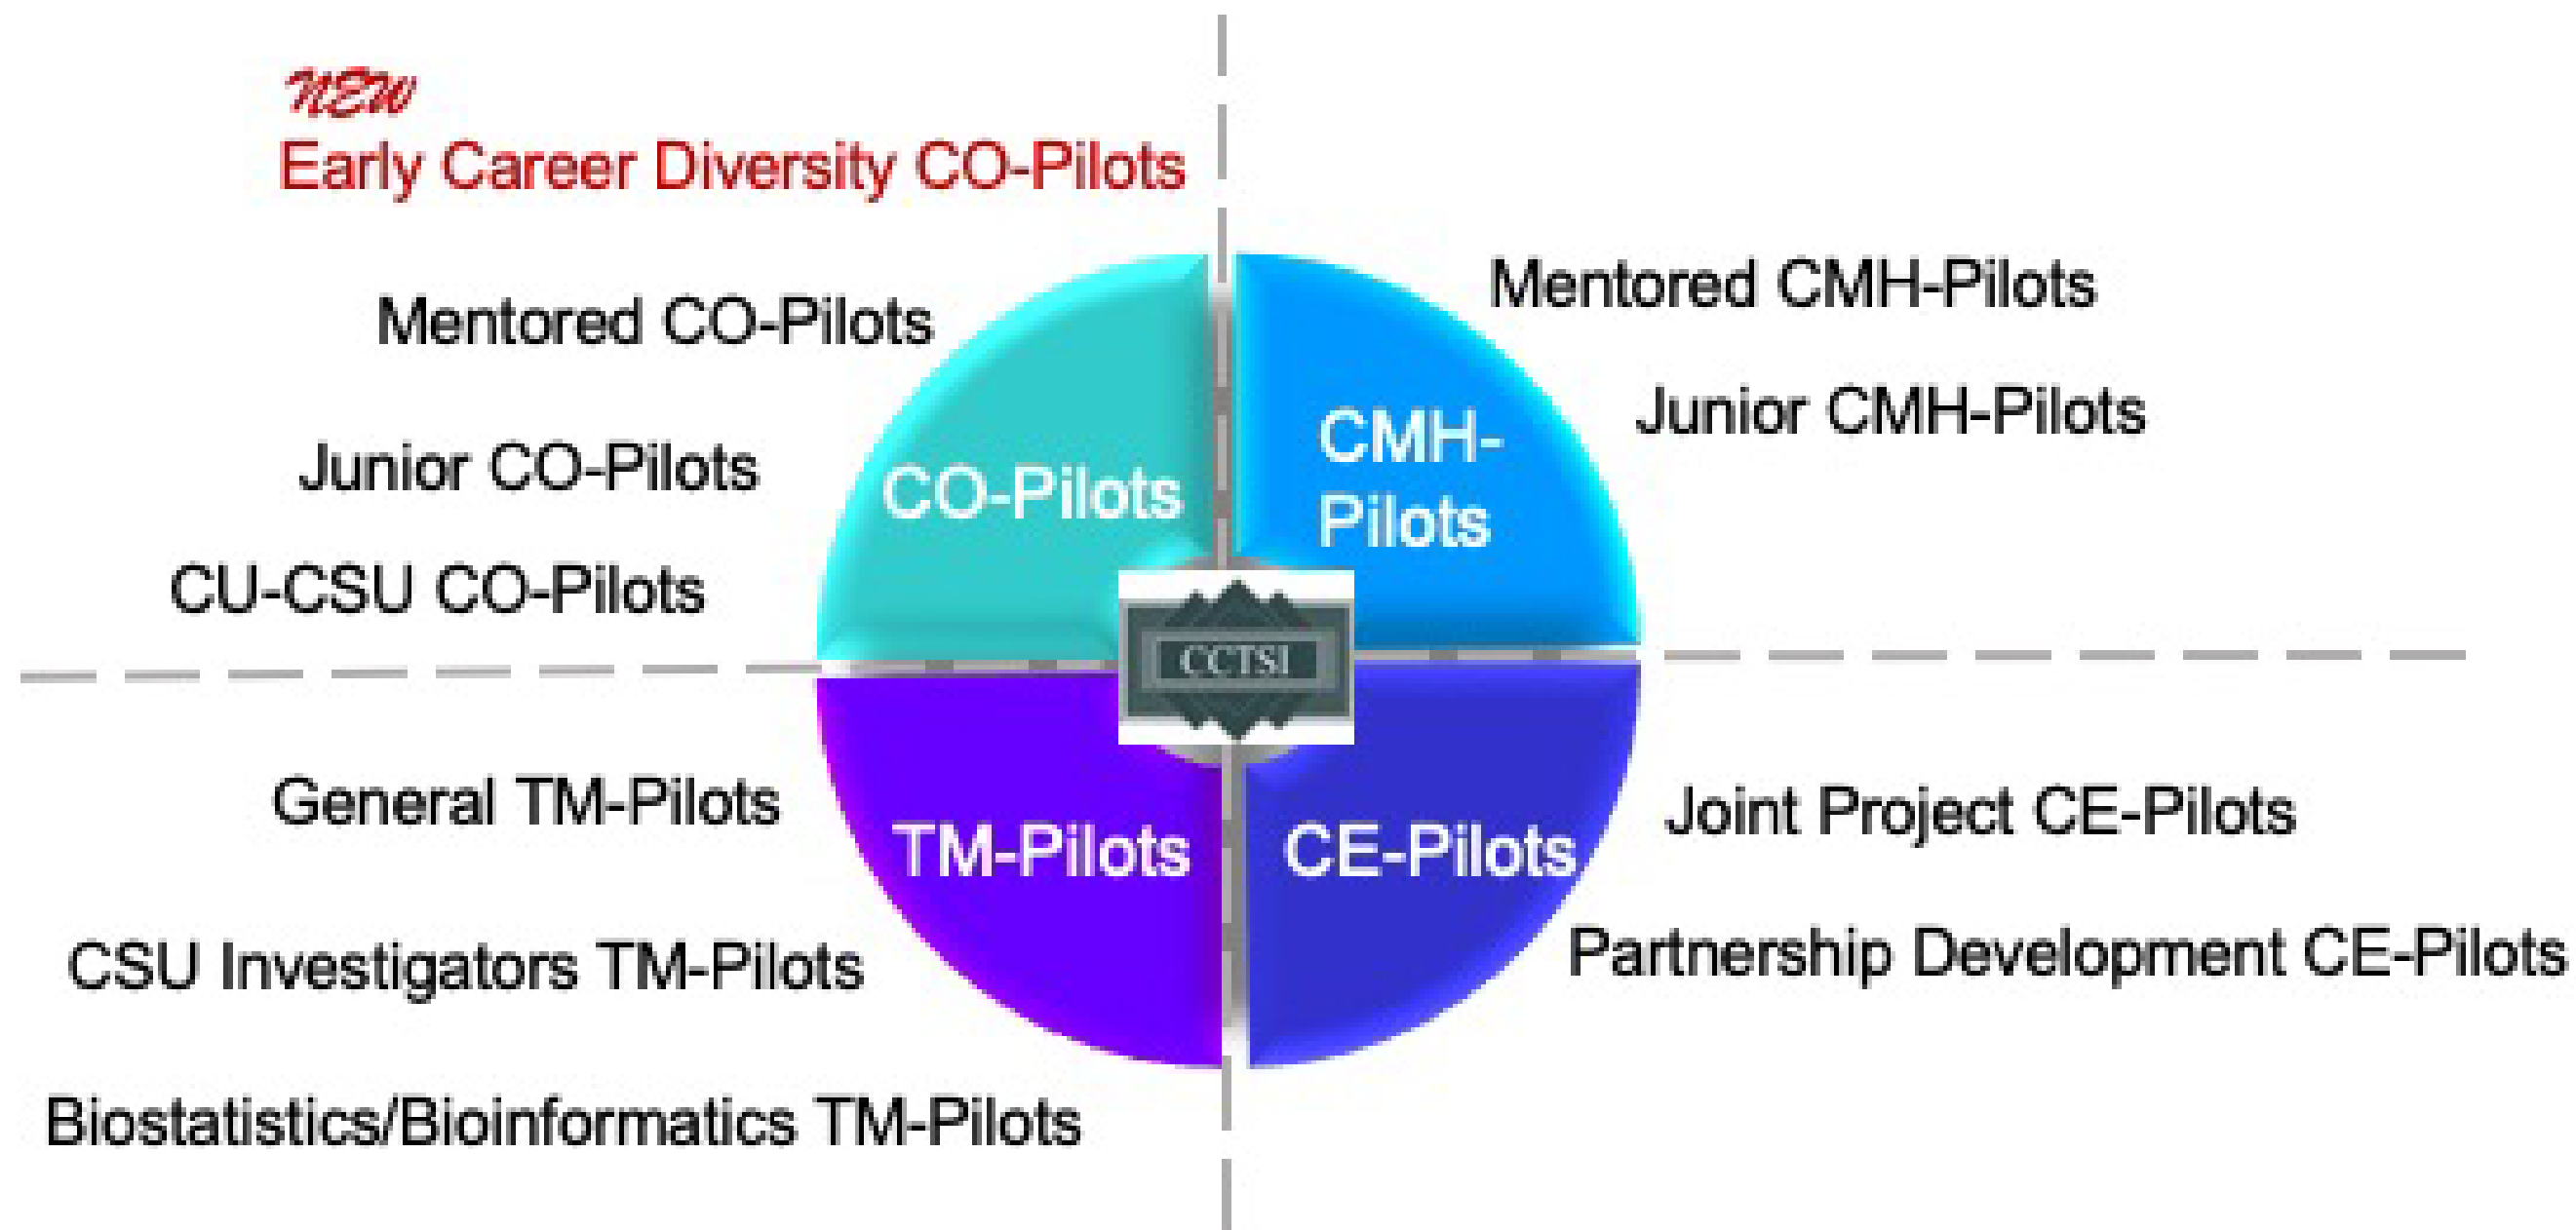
NEW
Early Career Diversity CO-Pilots

Mentored CO-Pilots

Junior CO-Pilots

CU-CSU CO-Pilots

CO-Pilots

CMH-Pilots

Mentored CMH-Pilots

Junior CMH-Pilots

CCTSI

TM-Pilots

CE-Pilots

General TM-Pilots

CSU Investigators TM-Pilots

Biostatistics/Bioinformatics TM-Pilots

Joint Project CE-Pilots

Partnership Development CE-Pilots